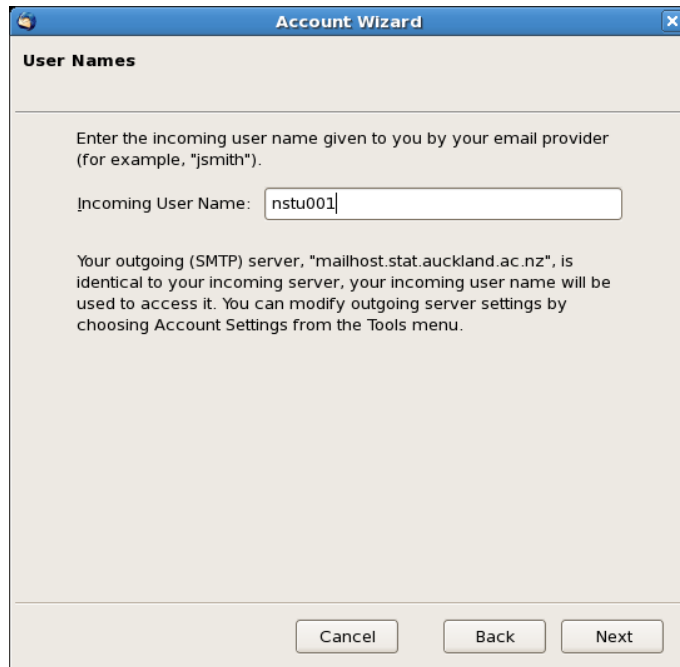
Account Wizard

User Names

Enter the incoming user name given to you by your email provider (for example, "jsmith").

Incoming User Name: nstu001

Your outgoing (SMTP) server, "mailhost.stat.auckland.ac.nz", is identical to your incoming server, your incoming user name will be used to access it. You can modify outgoing server settings by choosing Account Settings from the Tools menu.

Cancel Back Next